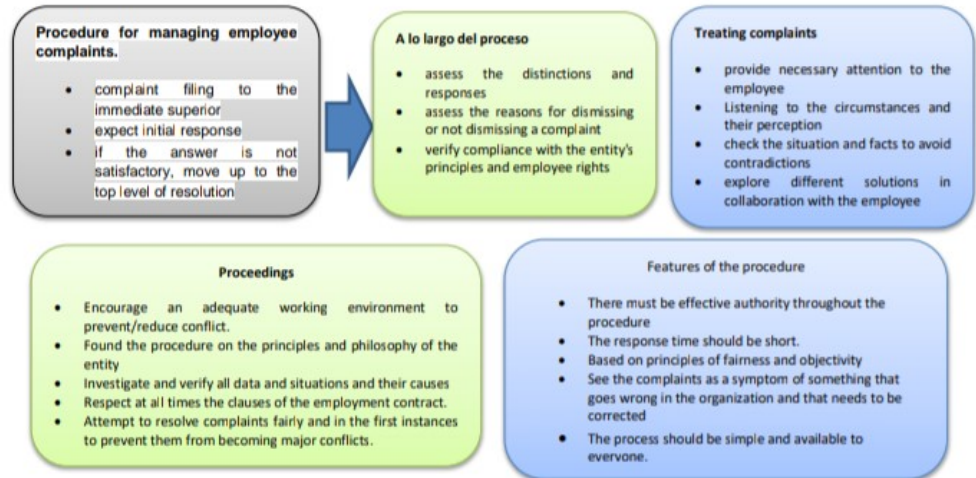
**Procedure for managing employee complaints.**

- complaint filing to the immediate superior
- expect initial response
- if the answer is not satisfactory, move up to the top level of resolution

**A lo largo del proceso**

- assess the distinctions and responses
- assess the reasons for dismissing or not dismissing a complaint
- verify compliance with the entity's principles and employee rights

**Treating complaints**

- provide necessary attention to the employee
- Listening to the circumstances and their perception
- check the situation and facts to avoid contradictions
- explore different solutions in collaboration with the employee

**Proceedings**

- Encourage an adequate working environment to prevent/reduce conflict.
- Found the procedure on the principles and philosophy of the entity
- Investigate and verify all data and situations and their causes
- Respect at all times the clauses of the employment contract.
- Attempt to resolve complaints fairly and in the first instances to prevent them from becoming major conflicts.

Features of the procedure

- There must be effective authority throughout the procedure
- The response time should be short.
- Based on principles of fairness and objectivity
- See the complaints as a symptom of something that goes wrong in the organization and that needs to be corrected
- The process should be simple and available to everyone.